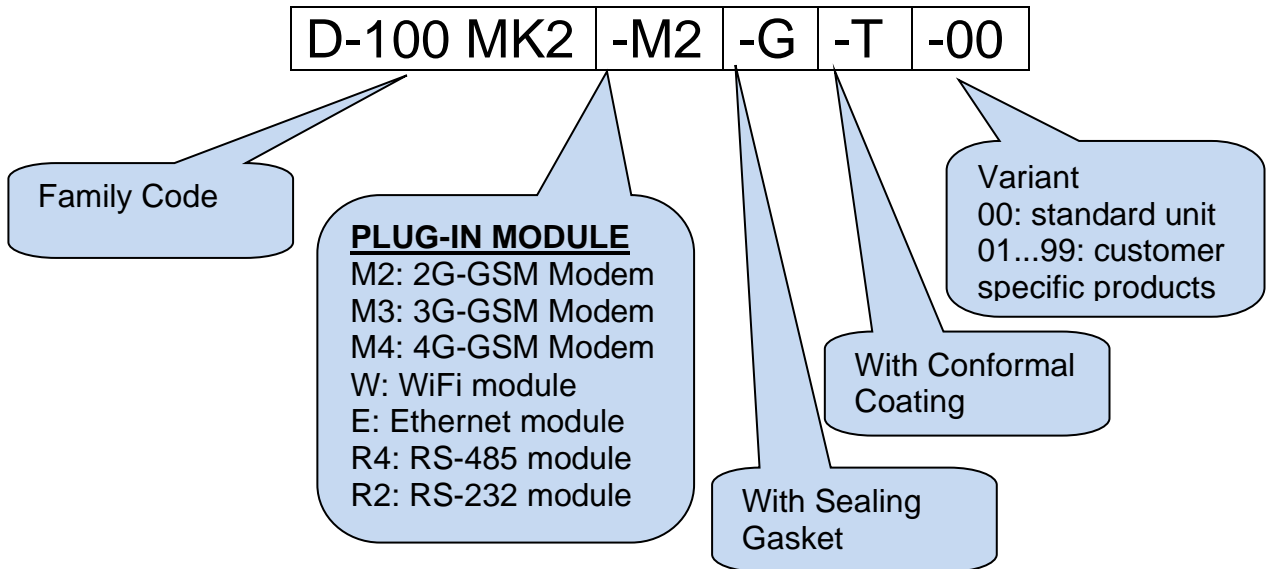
| D-100 MK2 | -M2 | -G | -T | -00 |
|---|---|---|---|---|

Family Code

PLUG-IN MODULE
M2: 2G-GSM Modem
M3: 3G-GSM Modem
M4: 4G-GSM Modem
W: WiFi module
E: Ethernet module
R4: RS-485 module
R2: RS-232 module

With Sealing Gasket

With Conformal Coating

Variant
00: standard unit
01...99: customer specific products